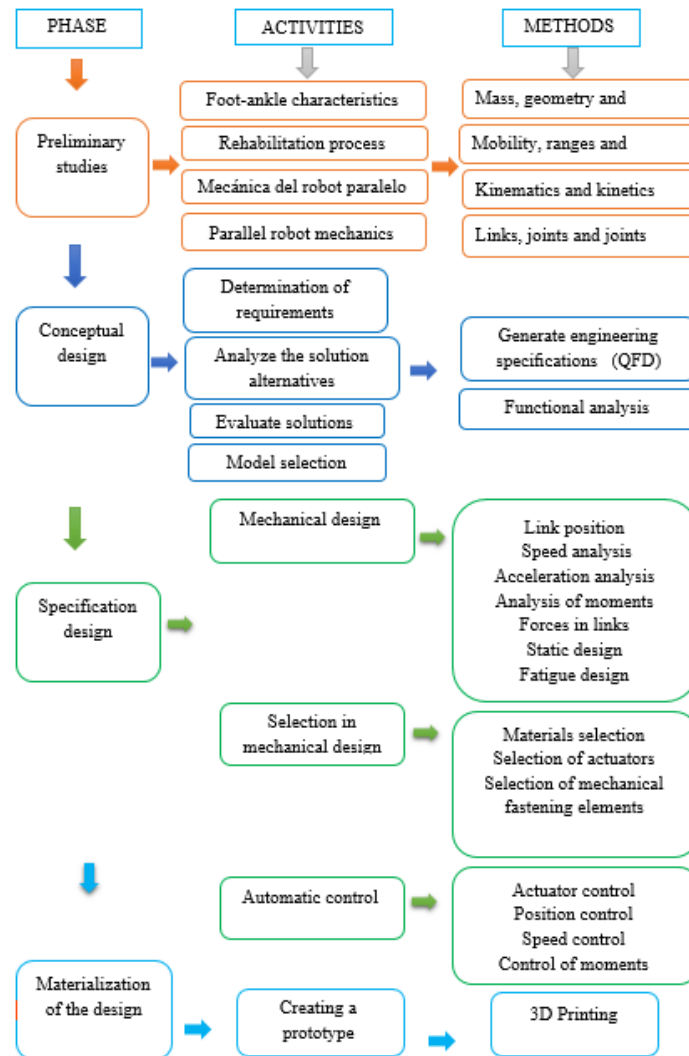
PHASE

ACTIVITIES

METHODS

Preliminary studies

Foot-ankle characteristics

Rehabilitation process

Mecánica del robot paralelo

Parallel robot mechanics

Mass, geometry and

Mobility, ranges and

Kinematics and kinetics

Links, joints and joints

Conceptual design

Determination of requirements

Analyze the solution alternatives

Evaluate solutions

Model selection

Generate engineering specifications (QFD)

Functional analysis

Specification design

Mechanical design

Link position
Speed analysis
Acceleration analysis
Analysis of moments
Forces in links
Static design
Fatigue design

Selection in mechanical design

Materials selection
Selection of actuators
Selection of mechanical fastening elements

Automatic control

Actuator control
Position control
Speed control
Control of moments

Materialization of the design

Creating a prototype

3D Printing